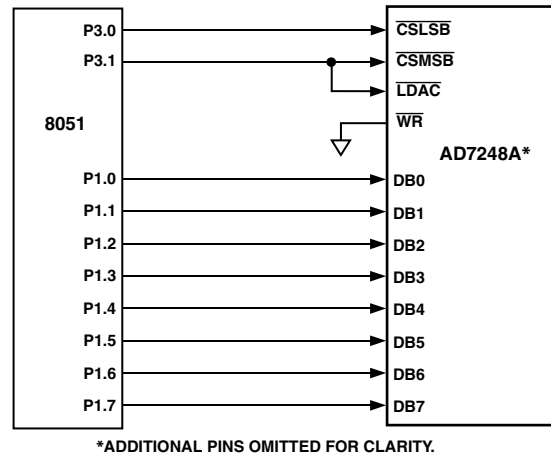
P3.0
P3.1
8051
P1.0
P1.1
P1.2
P1.3
P1.4
P1.5
P1.6
P1.7

$\overline{CSLSB}$
$\overline{CSMSB}$
$\overline{LDAC}$
$\overline{WR}$
AD7248A*
DB0
DB1
DB2
DB3
DB4
DB5
DB6
DB7

*ADDITIONAL PINS OMITTED FOR CLARITY.